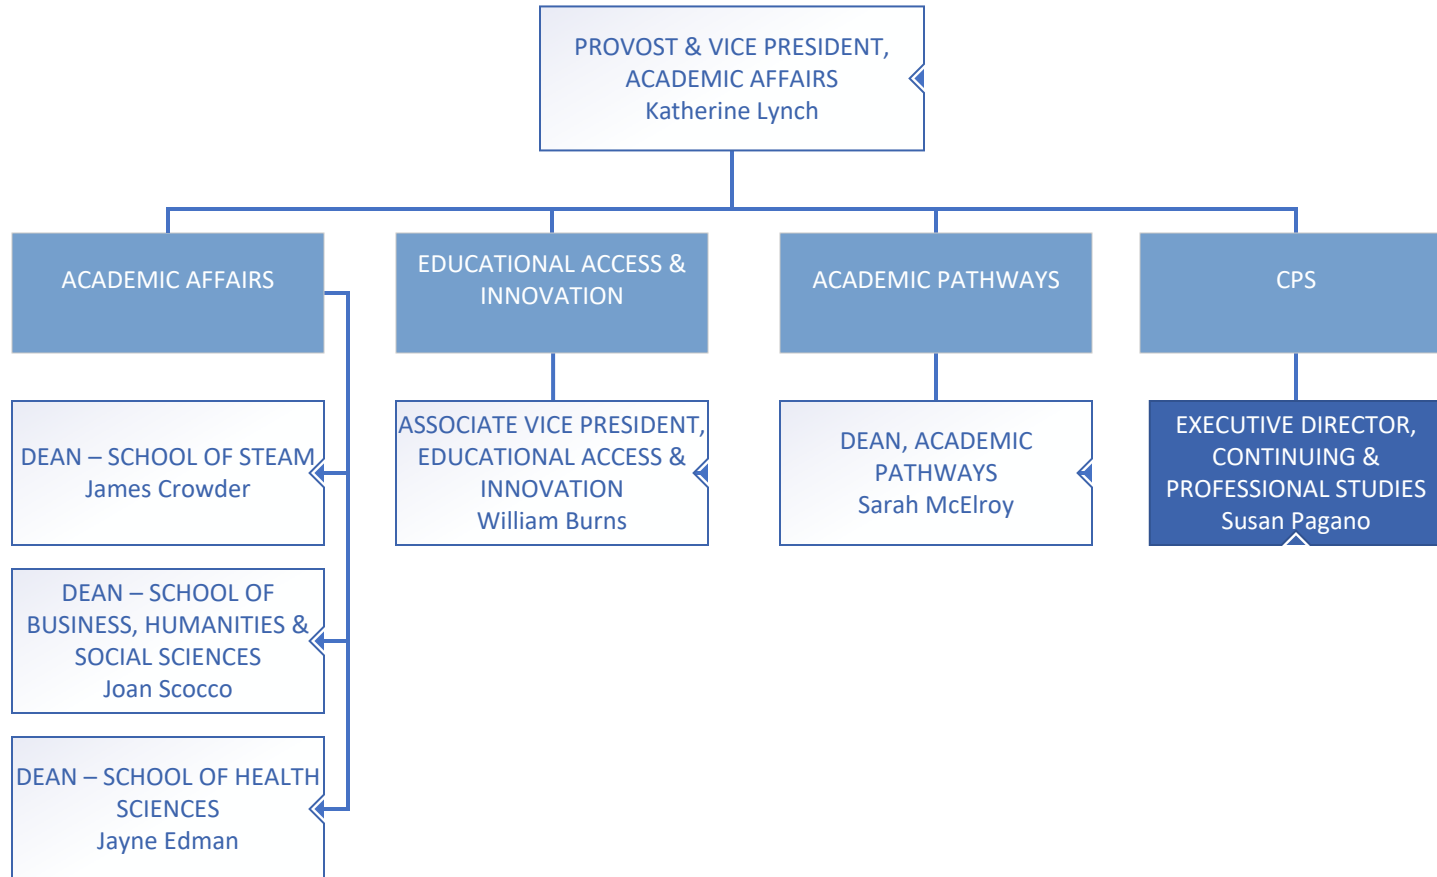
PROVOST & VICE PRESIDENT, ACADEMIC AFFAIRS
Katherine Lynch

ACADEMIC AFFAIRS

EDUCATIONAL ACCESS & INNOVATION

ACADEMIC PATHWAYS

CPS

DEAN – SCHOOL OF STEAM
James Crowder

ASSOCIATE VICE PRESIDENT, EDUCATIONAL ACCESS & INNOVATION
William Burns

DEAN, ACADEMIC PATHWAYS
Sarah McElroy

EXECUTIVE DIRECTOR, CONTINUING & PROFESSIONAL STUDIES
Susan Pagano

DEAN – SCHOOL OF BUSINESS, HUMANITIES & SOCIAL SCIENCES
Joan Scocco

DEAN – SCHOOL OF HEALTH SCIENCES
Jayne Edman